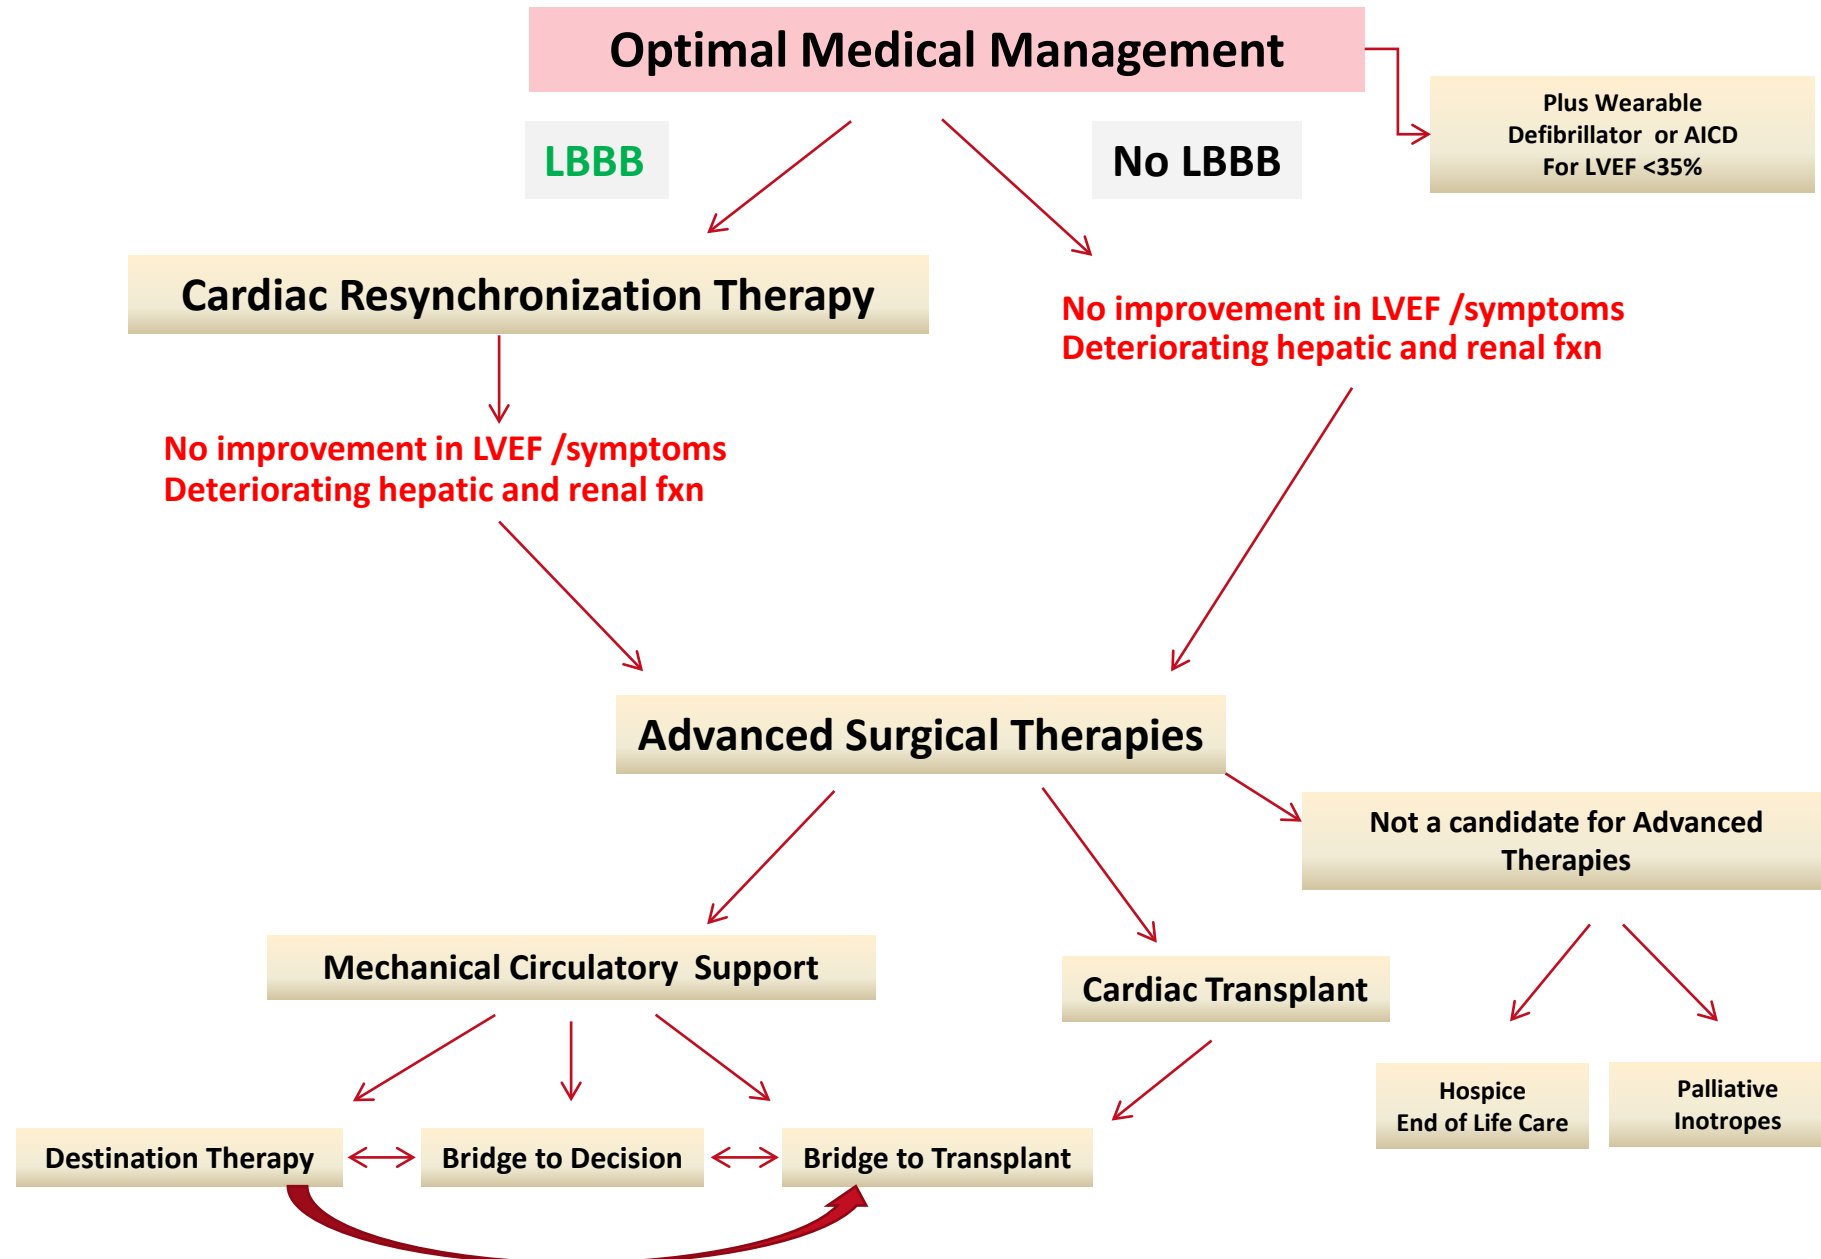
Optimal Medical Management

Plus Wearable Defibrillator or AICD For LVEF <35%

LBBB

No LBBB

Cardiac Resynchronization Therapy

No improvement in LVEF /symptoms
Deteriorating hepatic and renal fxn

No improvement in LVEF /symptoms
Deteriorating hepatic and renal fxn

Advanced Surgical Therapies

Not a candidate for Advanced Therapies

Mechanical Circulatory Support

Cardiac Transplant

Hospice
End of Life Care

Palliative
Inotropes

Destination Therapy

Bridge to Decision

Bridge to Transplant